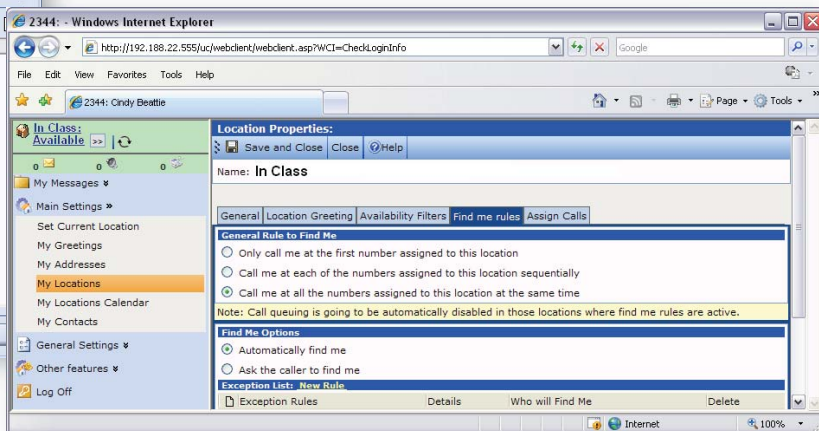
2344: - Windows Internet Explorer

http://192.188.22.555/uc/webclient/webclient.asp?WCI=CheckLoginInfo

Google

File Edit View Favorites Tools Help

2344: Cindy Beattie

Page Tools

In Class: Available >>

0 0 0

My Messages

Main Settings

Set Current Location

My Greetings

My Addresses

My Locations

My Locations Calendar

My Contacts

General Settings

Other features

Log Off

Location Properties:

Save and Close Close Help

Name: In Class

General Location Greeting Availability Filters Find me rules Assign Calls

General Rule to Find Me

Only call me at the first number assigned to this location

Call me at each of the numbers assigned to this location sequentially

Call me at all the numbers assigned to this location at the same time

Note: Call queuing is going to be automatically disabled in those locations where find me rules are active.

Find Me Options

Automatically find me

Ask the caller to find me

Exception List: New Rule

| Exception Rules | Details | Who will Find Me | Delete |
|---|---|---|---|

Internet 100%